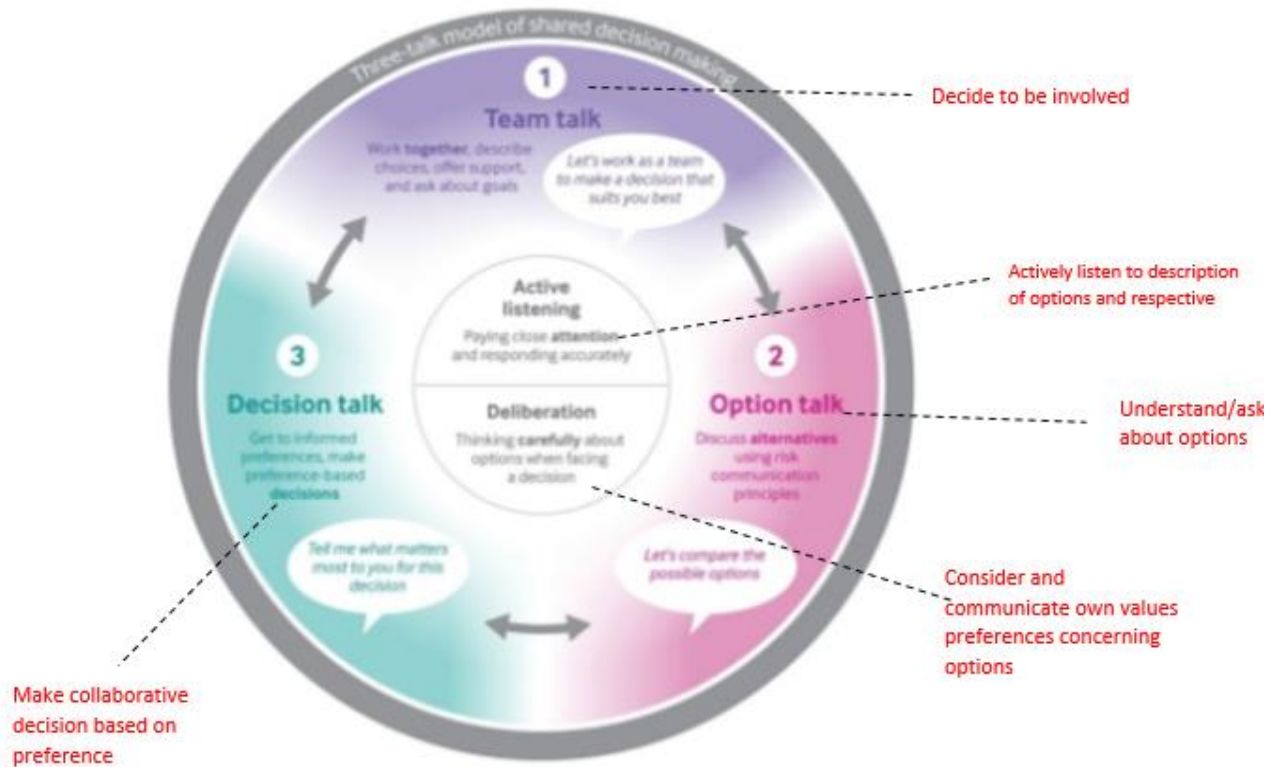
Three-talk model of shared decision making

1

Team talk

Work together, describe choices, offer support, and ask about goals

Let's work as a team to make a decision that suits you best

Decide to be involved

Active listening

Paying close attention and responding accurately

Actively listen to description of options and respective

Deliberation

Thinking carefully about options when facing a decision

3

Decision talk

Get to informed preferences, make preference-based decisions

Tell me what matters most to you for this decision

2

Option talk

Discuss alternatives using risk communication principles

Let's compare the possible options

Understand/ask about options

Consider and communicate own values preferences concerning options

Make collaborative decision based on preference